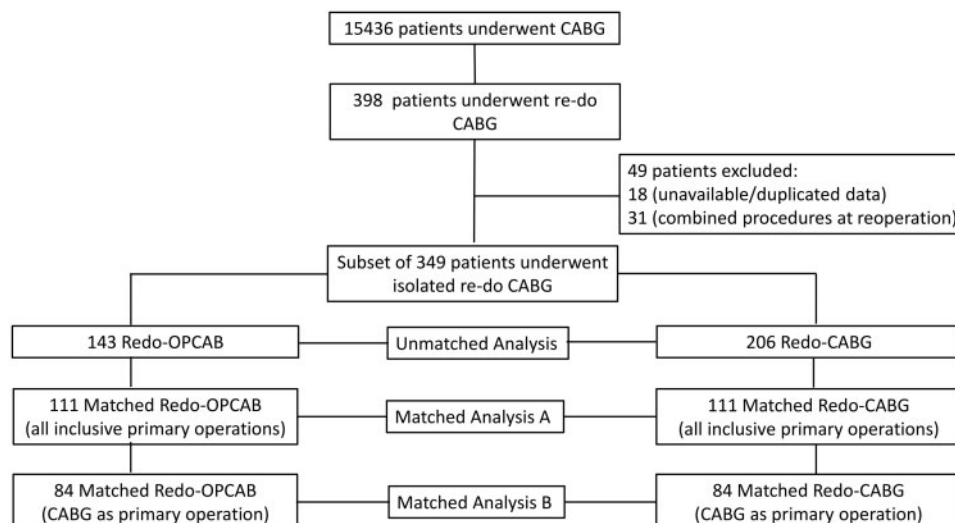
15436 patients underwent CABG

398 patients underwent re-do CABG

49 patients excluded:
18 (unavailable/duplicated data)
31 (combined procedures at reoperation)

Subset of 349 patients underwent isolated re-do CABG

143 Redo-OPCAB

Unmatched Analysis

206 Redo-CABG

111 Matched Redo-OPCAB (all inclusive primary operations)

Matched Analysis A

111 Matched Redo-CABG (all inclusive primary operations)

84 Matched Redo-OPCAB (CABG as primary operation)

Matched Analysis B

84 Matched Redo-CABG (CABG as primary operation)